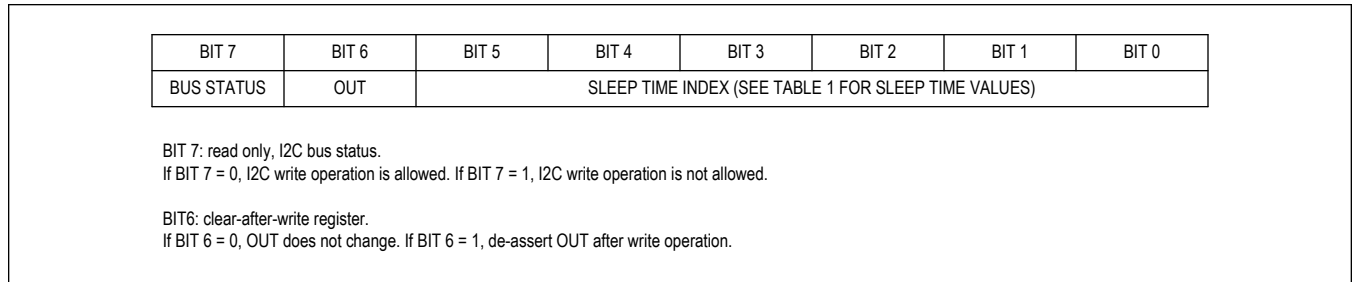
| BIT 7 | BIT 6 | BIT 5 | BIT 4 | BIT 3 | BIT 2 | BIT 1 | BIT 0 |
|---|---|---|---|---|---|---|---|
| BUS STATUS | OUT | SLEEP TIME INDEX (SEE TABLE 1 FOR SLEEP TIME VALUES) | | | | | |

BIT 7: read only, I2C bus status.
If BIT 7 = 0, I2C write operation is allowed. If BIT 7 = 1, I2C write operation is not allowed.

BIT6: clear-after-write register.
If BIT 6 = 0, OUT does not change. If BIT 6 = 1, de-assert OUT after write operation.